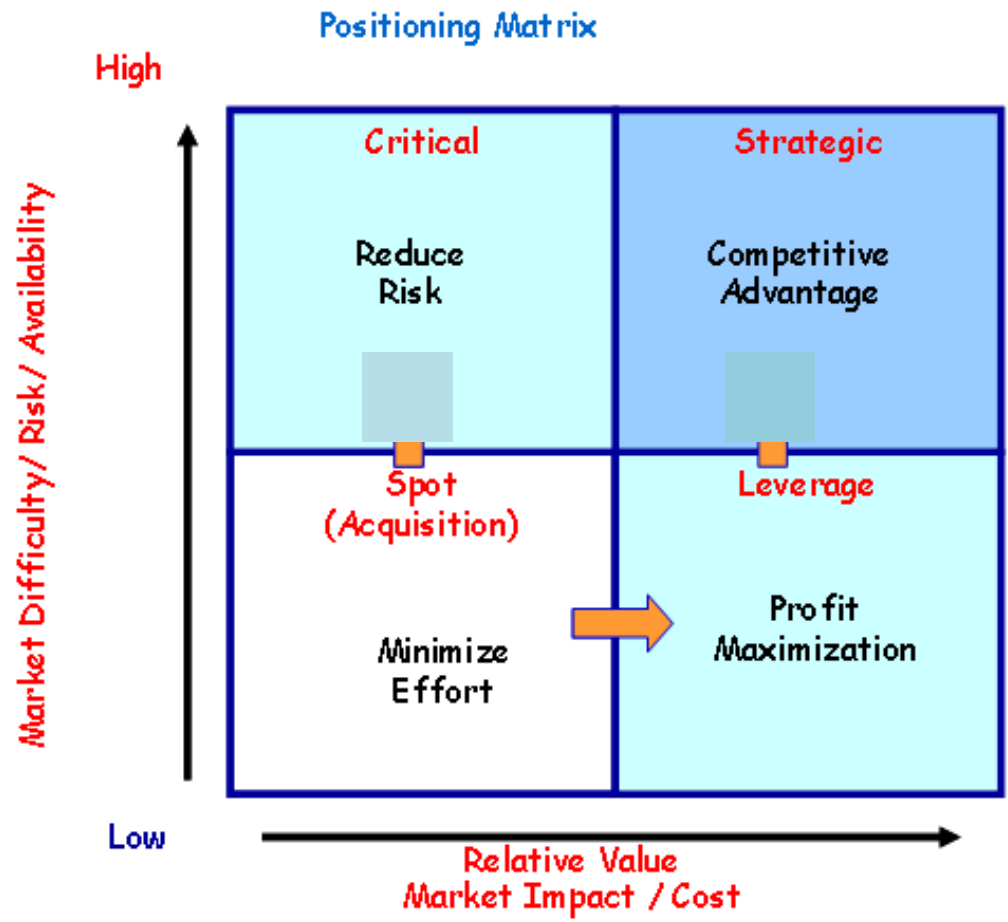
Positioning Matrix

High

Market Difficulty/ Risk/ Availability

Critical

Reduce Risk

Strategic

Competitive Advantage

Spot (Acquisition)

Minimize Effort

Leverage

Profit Maximization

Low

Relative Value
Market Impact / Cost